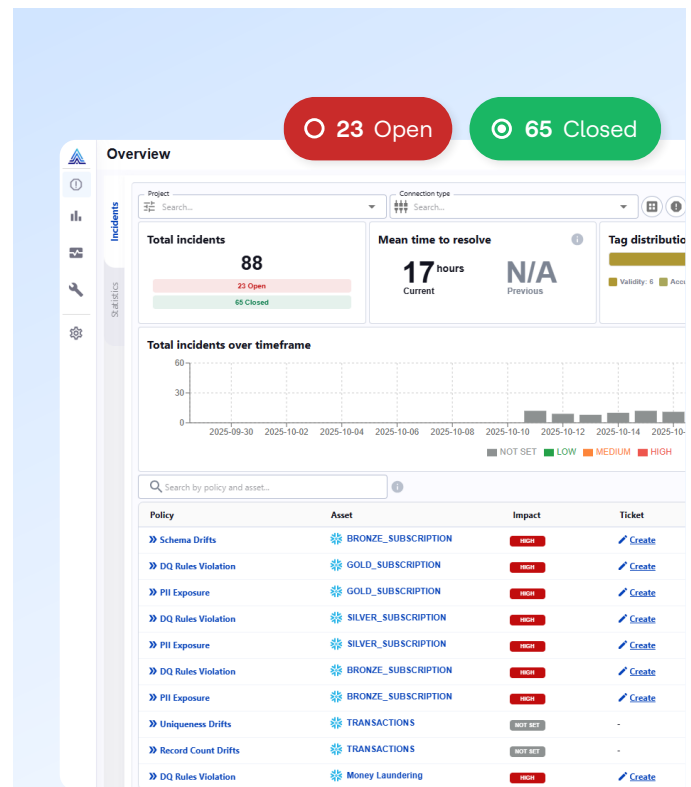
23 Open

65 Closed

Overview

Incidents

Statistics

Project
Search...

Connection type
Search...

Total incidents
88
23 Open
65 Closed

Mean time to resolve
17 hours
Current
N/A
Previous

Tag distributio
Validity: 6
Accu

Total incidents over timeframe

60
30
0

2025-09-30
2025-10-02
2025-10-04
2025-10-06
2025-10-08
2025-10-10
2025-10-12
2025-10-14
2025-10-

NOT SET
LOW
MEDIUM
HIGH

Search by policy and asset...

| Policy | Asset | Impact | Ticket |
|---|---|---|---|
| Schema Drifts | BRONZE_SUBSCRIPTION | HIGH | Create |
| DQ Rules Violation | GOLD_SUBSCRIPTION | HIGH | Create |
| PII Exposure | GOLD_SUBSCRIPTION | HIGH | Create |
| DQ Rules Violation | SILVER_SUBSCRIPTION | HIGH | Create |
| PII Exposure | SILVER_SUBSCRIPTION | HIGH | Create |
| DQ Rules Violation | BRONZE_SUBSCRIPTION | HIGH | Create |
| PII Exposure | BRONZE_SUBSCRIPTION | HIGH | Create |
| Uniqueness Drifts | TRANSACTIONS | NOT SET | - |
| Record Count Drifts | TRANSACTIONS | NOT SET | - |
| DQ Rules Violation | Money Laundering | HIGH | Create |